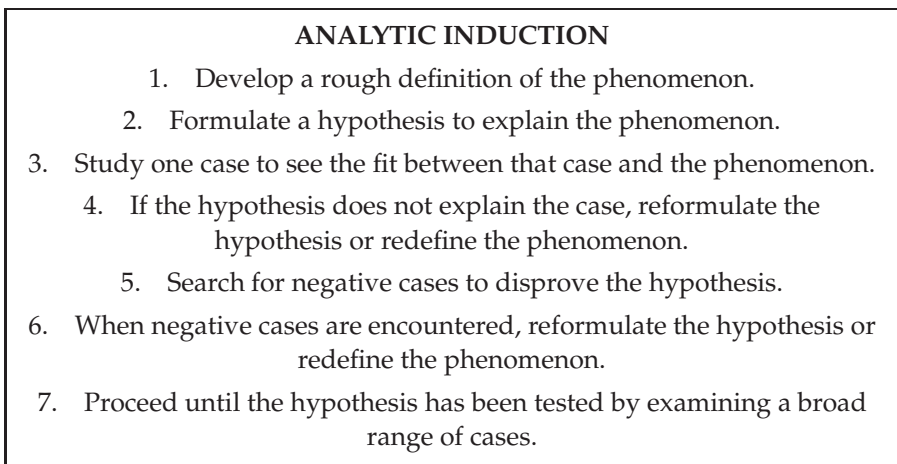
ANALYTIC INDUCTION

1. Develop a rough definition of the phenomenon.

2. Formulate a hypothesis to explain the phenomenon.

3. Study one case to see the fit between that case and the phenomenon.

4. If the hypothesis does not explain the case, reformulate the hypothesis or redefine the phenomenon.

5. Search for negative cases to disprove the hypothesis.

6. When negative cases are encountered, reformulate the hypothesis or redefine the phenomenon.

7. Proceed until the hypothesis has been tested by examining a broad range of cases.